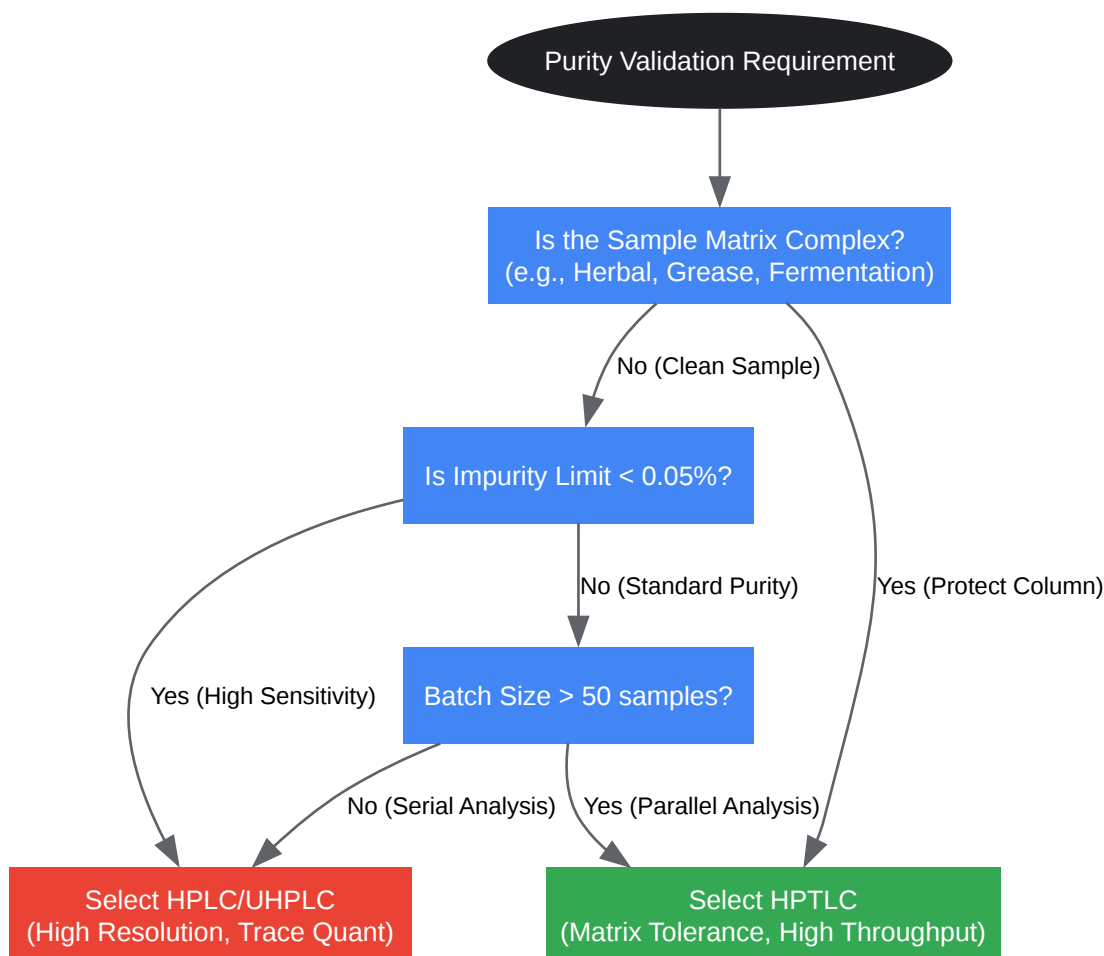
Purity Validation Requirement

Is the Sample Matrix Complex?
(e.g., Herbal, Grease, Fermentation)

No (Clean Sample)

Yes (Protect Column)

Is Impurity Limit < 0.05%?

Yes (High Sensitivity)

No (Standard Purity)

Batch Size > 50 samples?

No (Serial Analysis)

Yes (Parallel Analysis)

Select HPLC/UHPLC
(High Resolution, Trace Quant)

Select HPTLC
(Matrix Tolerance, High Throughput)